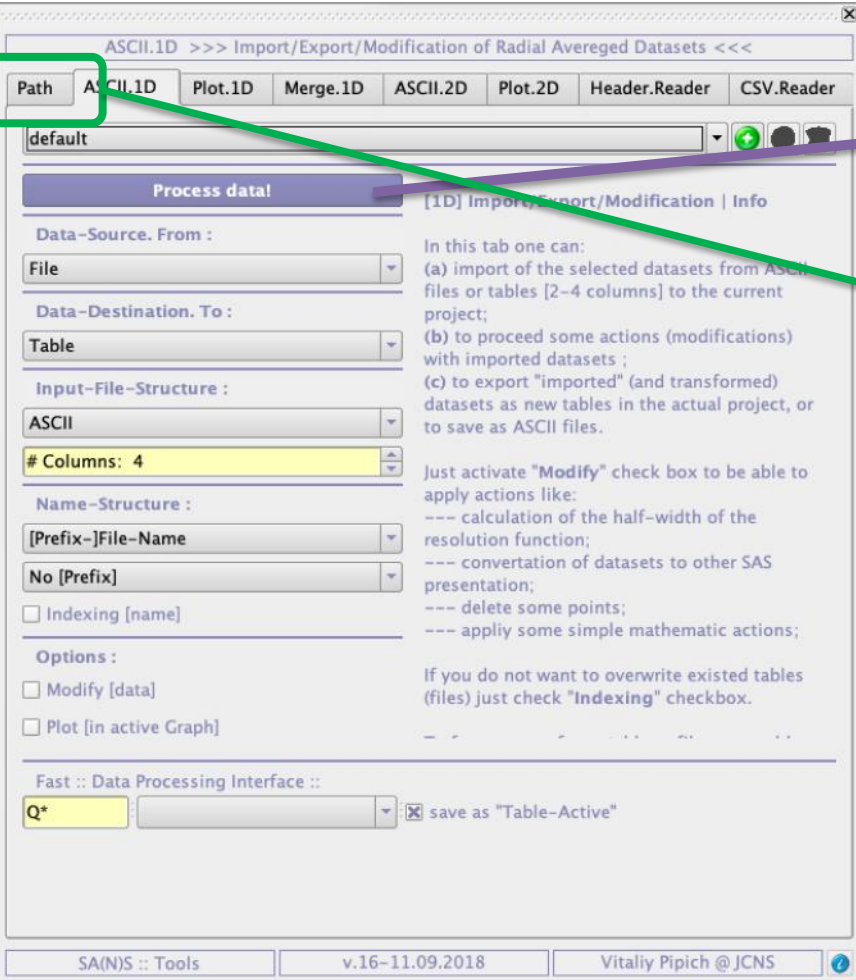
ASCII.1D >>> Import/Export/Modification of Radial Avereged Datasets <<<

Path | ASCII.1D | Plot.1D | Merge.1D | ASCII.2D | Plot.2D | Header.Reader | CSV.Reader

default

Process data!

Data-Source. From :

File

Data-Destination. To :

Table

Input-File-Structure :

ASCII

# Columns: 4

Name-Structure :

[Prefix-]File-Name

No [Prefix]

Indexing [name]

Options :

Modify [data]

Plot [in active Graph]

[1D] Import/Export/Modification | Info

In this tab one can:
(a) import of the selected datasets from ASCII files or tables [2-4 columns] to the current project;
(b) to proceed some actions (modifications) with imported datasets ;
(c) to export "imported" (and transformed) datasets as new tables in the actual project, or to save as ASCII files.

Just activate "Modify" check box to be able to apply actions like:
--- calculation of the half-width of the resolution function;
--- convertation of datasets to other SAS presentation;
--- delete some points;
--- appliy some simple mathematic actions;

If you do not want to overwrite existed tables (files) just check "Indexing" checkbox.

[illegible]

Fast :: Data Processing Interface ::

Q*

save as "Table-Active"

SA(N)S :: Tools | v.16-11.09.2018 | Vitaliy Pipich @ JCNS